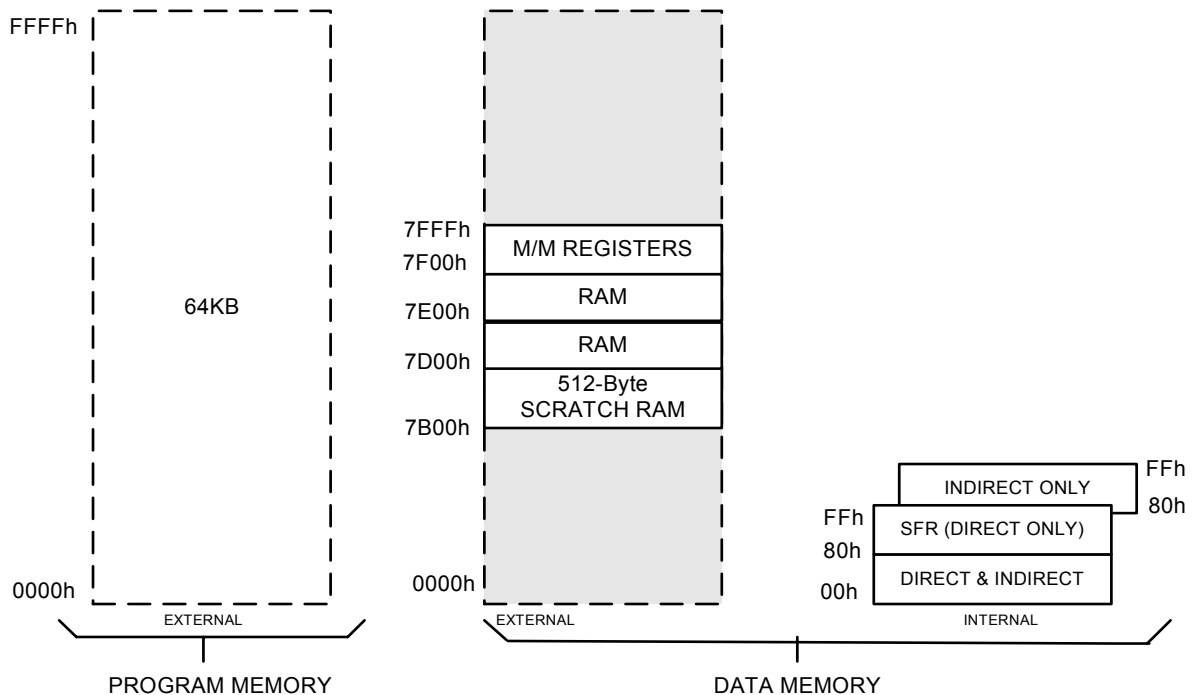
FFFFh

64KB

0000h

EXTERNAL

PROGRAM MEMORY

7FFFh
M/M REGISTERS
7F00h
RAM
7E00h
RAM
7D00h
512-Byte SCRATCH RAM
7B00h

0000h

EXTERNAL

FFh
INDIRECT ONLY
80h
FFh
SFR (DIRECT ONLY)
80h
DIRECT & INDIRECT
00h

INTERNAL

DATA MEMORY